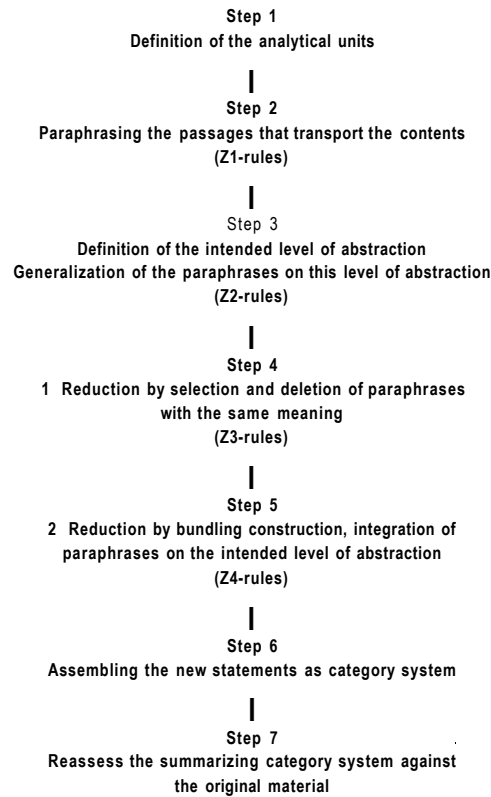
Step 1
Definition of the analytical units

Step 2
Paraphrasing the passages that transport the contents
(Z1-rules)

Step 3
Definition of the intended level of abstraction
Generalization of the paraphrases on this level of abstraction
(Z2-rules)

Step 4
1 Reduction by selection and deletion of paraphrases with the same meaning
(Z3-rules)

Step 5
2 Reduction by bundling construction, integration of paraphrases on the intended level of abstraction
(Z4-rules)

Step 6
Assembling the new statements as category system

Step 7
Reassess the summarizing category system against the original material